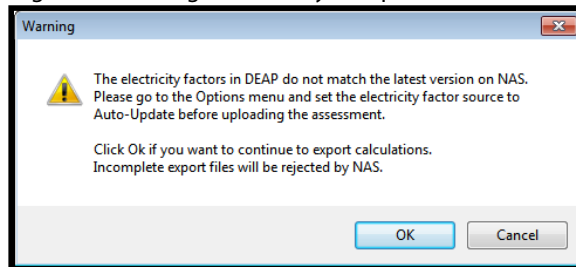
Warning

The electricity factors in DEAP do not match the latest version on NAS. Please go to the Options menu and set the electricity factor source to Auto-Update before uploading the assessment.

Click Ok if you want to continue to export calculations. Incomplete export files will be rejected by NAS.

OK

Cancel